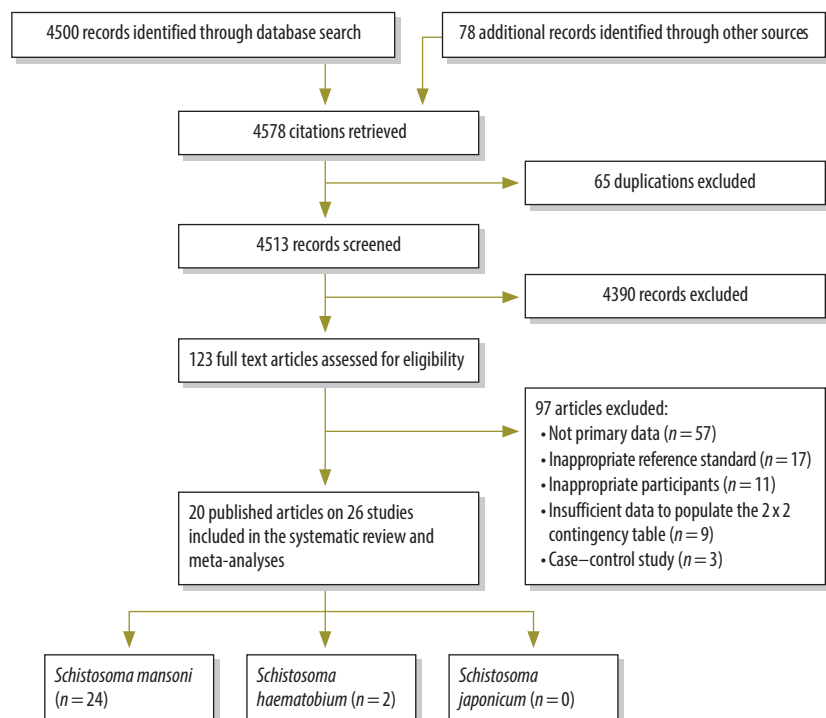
4500 records identified through database search

78 additional records identified through other sources

4578 citations retrieved

65 duplications excluded

4513 records screened

4390 records excluded

123 full text articles assessed for eligibility

97 articles excluded:
• Not primary data ($n = 57$)
• Inappropriate reference standard ($n = 17$)
• Inappropriate participants ($n = 11$)
• Insufficient data to populate the 2 x 2 contingency table ($n = 9$)
• Case–control study ($n = 3$)

20 published articles on 26 studies included in the systematic review and meta-analyses

Schistosoma mansoni ($n = 24$)

Schistosoma haematobium ($n = 2$)

Schistosoma japonicum ($n = 0$)